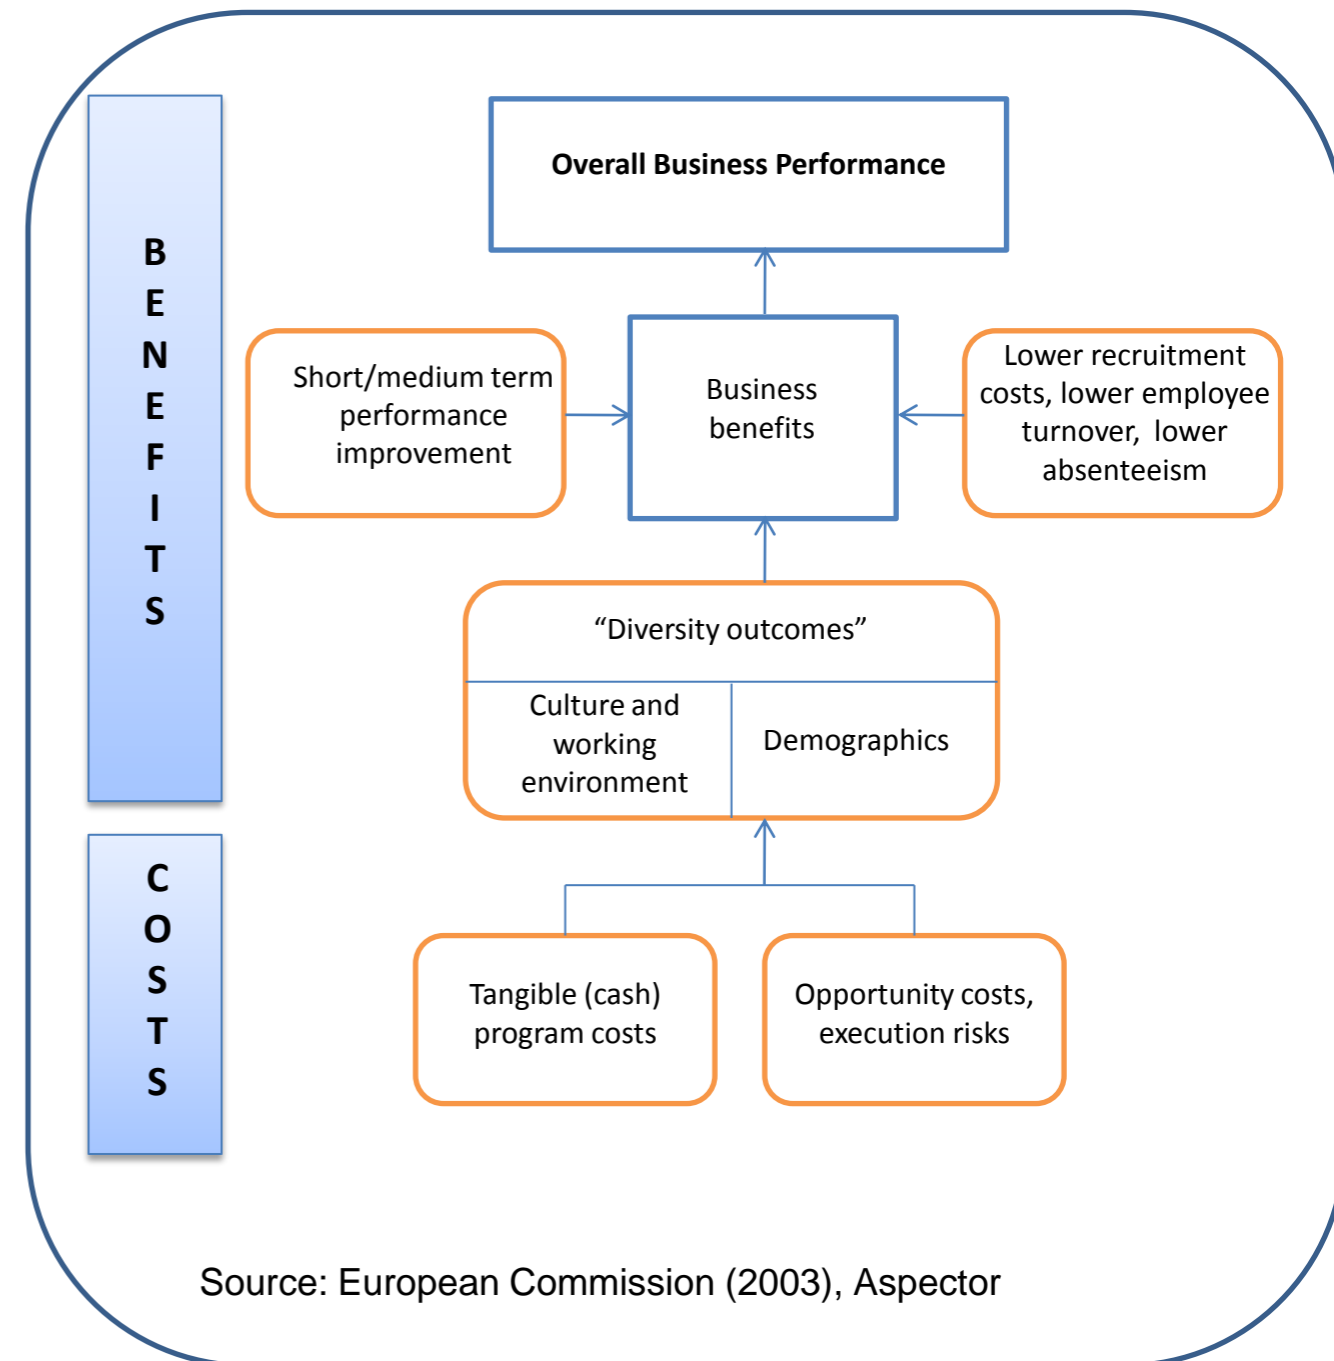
BENEFITS

COSTS

Overall Business Performance

Short/medium term performance improvement

Business benefits

Lower recruitment costs, lower employee turnover, lower absenteeism

“Diversity outcomes”

Culture and working environment

Demographics

Tangible (cash) program costs

Opportunity costs, execution risks

Source: European Commission (2003), Aspector